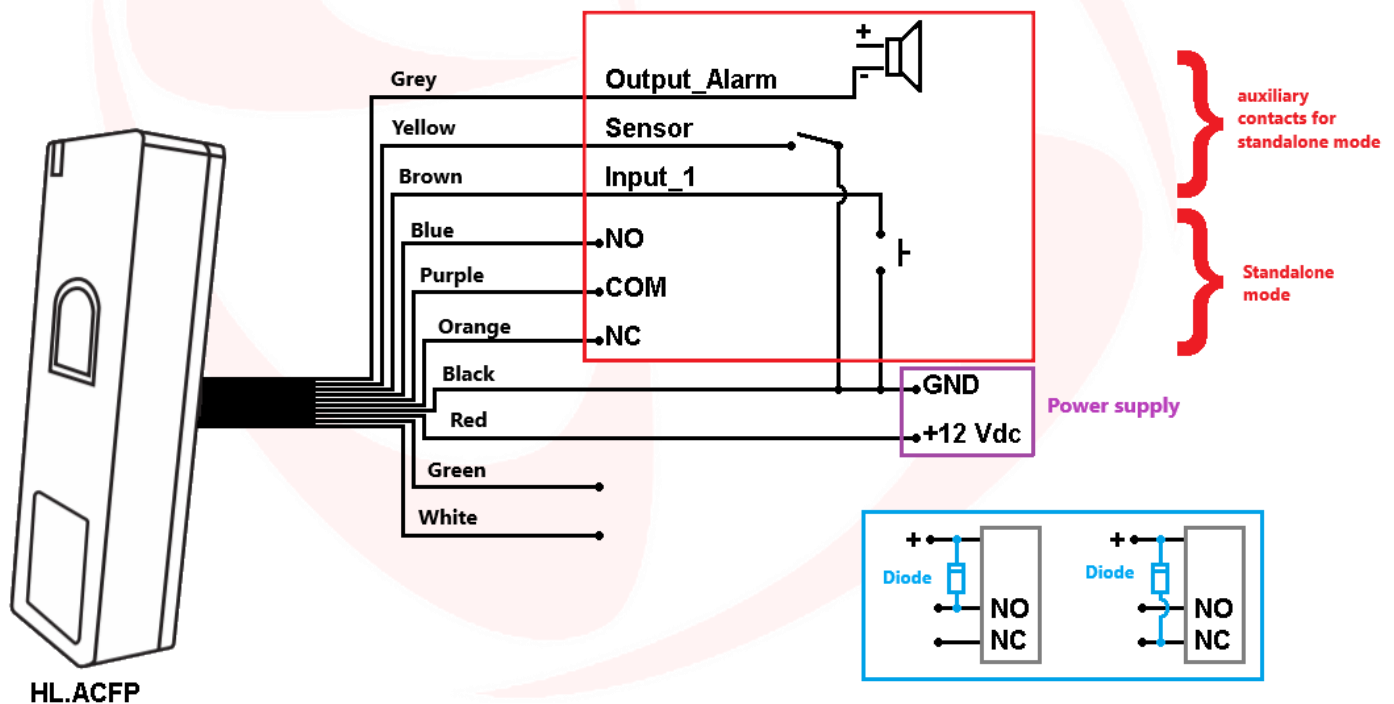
Grey
Output_Alarm
+
-
Yellow
Sensor
Brown
Input_1
Blue
NO
Purple
COM
Orange
NC
Black
GND
Red
+12 Vdc
Green
White

auxiliary contacts for standalone mode

Standalone mode

Power supply

+
Diode
NO
NC
+
Diode
NO
NC

HL.ACFP